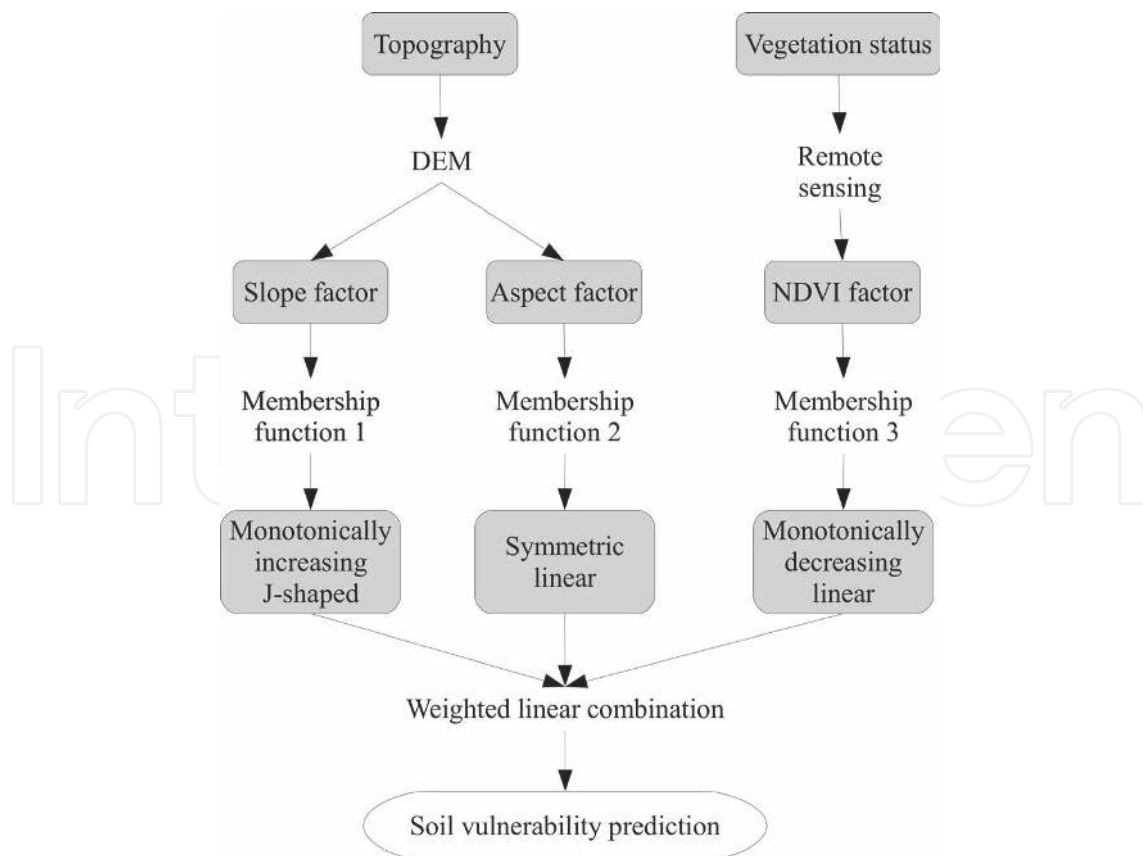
Topography

Vegetation status

DEM

Remote sensing

Slope factor

Aspect factor

NDVI factor

Membership function 1

Membership function 2

Membership function 3

Monotonically increasing J-shaped

Symmetric linear

Monotonically decreasing linear

Weighted linear combination

Soil vulnerability prediction

IntechOpen